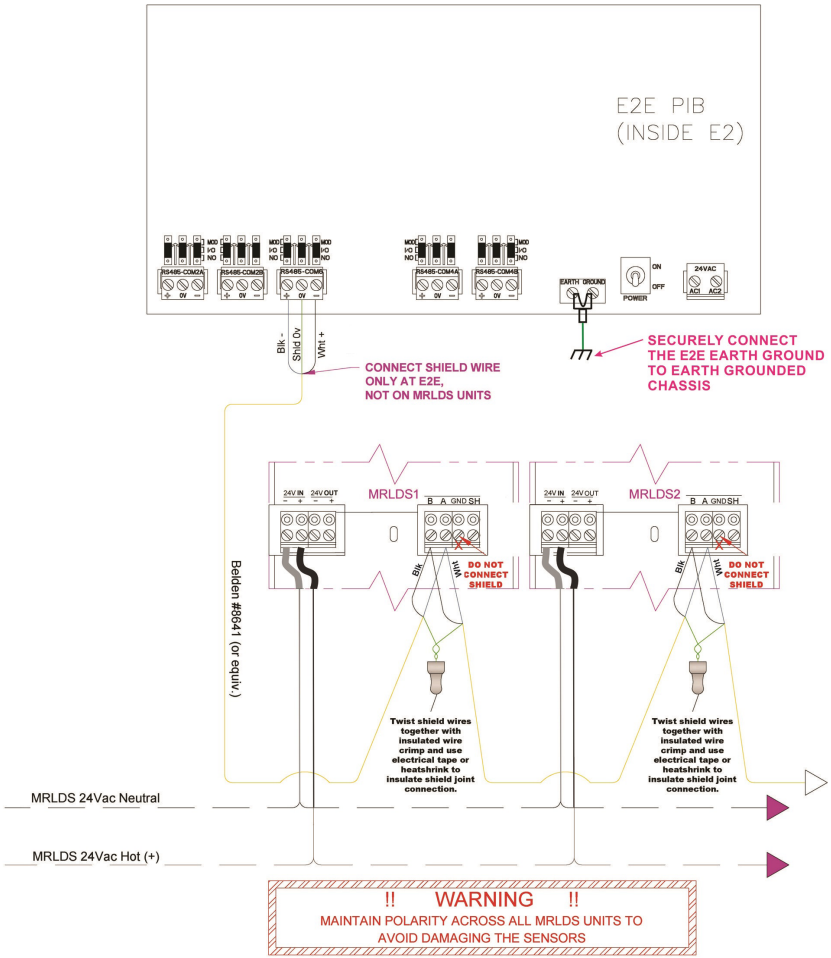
E2E PIB
(INSIDE E2)

MOD
I/O
NO

RS485-COM2A
+ 0V −

RS485-COM2B
+ 0V −

RS485-COM6
+ 0V −

RS485-COM4A
+ 0V −

RS485-COM4B
+ 0V −

EARTH GROUND

ON
OFF
POWER

24VAC
AC1 AC2

Blk -
Shld 0v
Wht +

CONNECT SHIELD WIRE ONLY AT E2E, NOT ON MRLDS UNITS

SECURELY CONNECT THE E2E EARTH GROUND TO EARTH GROUNDED CHASSIS

MRLDS1
24V IN − +
24V OUT − +
B A GND SH
Blk
Wht
DO NOT CONNECT SHIELD

MRLDS2
24V IN − +
24V OUT − +
B A GND SH
Blk
Wht
DO NOT CONNECT SHIELD

Belden #8641 (or equiv.)

Twist shield wires together with insulated wire crimp and use electrical tape or heatshrink to insulate shield joint connection.

Twist shield wires together with insulated wire crimp and use electrical tape or heatshrink to insulate shield joint connection.

MRLDS 24Vac Neutral

MRLDS 24Vac Hot (+)

!! WARNING !!
MAINTAIN POLARITY ACROSS ALL MRLDS UNITS TO AVOID DAMAGING THE SENSORS